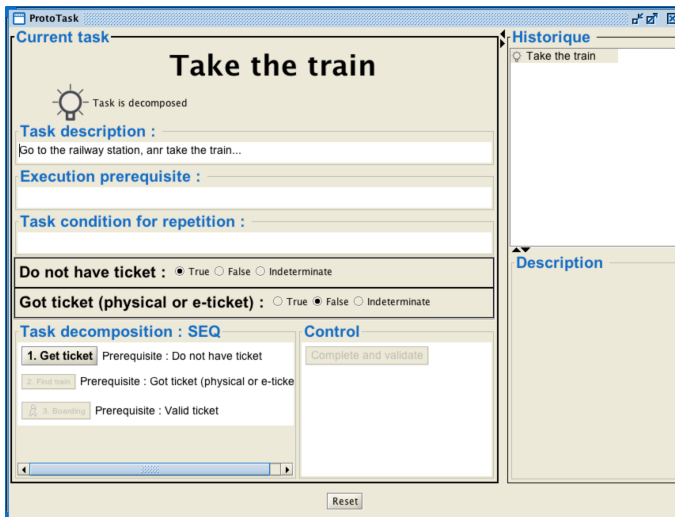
ProtoTask

Current task

Take the train

Task is decomposed

Task description :

Go to the railway station, anr take the train...

Execution prerequisite :

Task condition for repetition :

Do not have ticket : True False Indeterminate

Got ticket (physical or e-ticket) : True False Indeterminate

Task decomposition : SEQ

1. Get ticket Prerequisite : Do not have ticket

2. Find train Prerequisite : Got ticket (physical or e-ticke

3. Boarding Prerequisite : Valid ticket

Control

Complete and validate

Historique

Take the train

Description

Reset